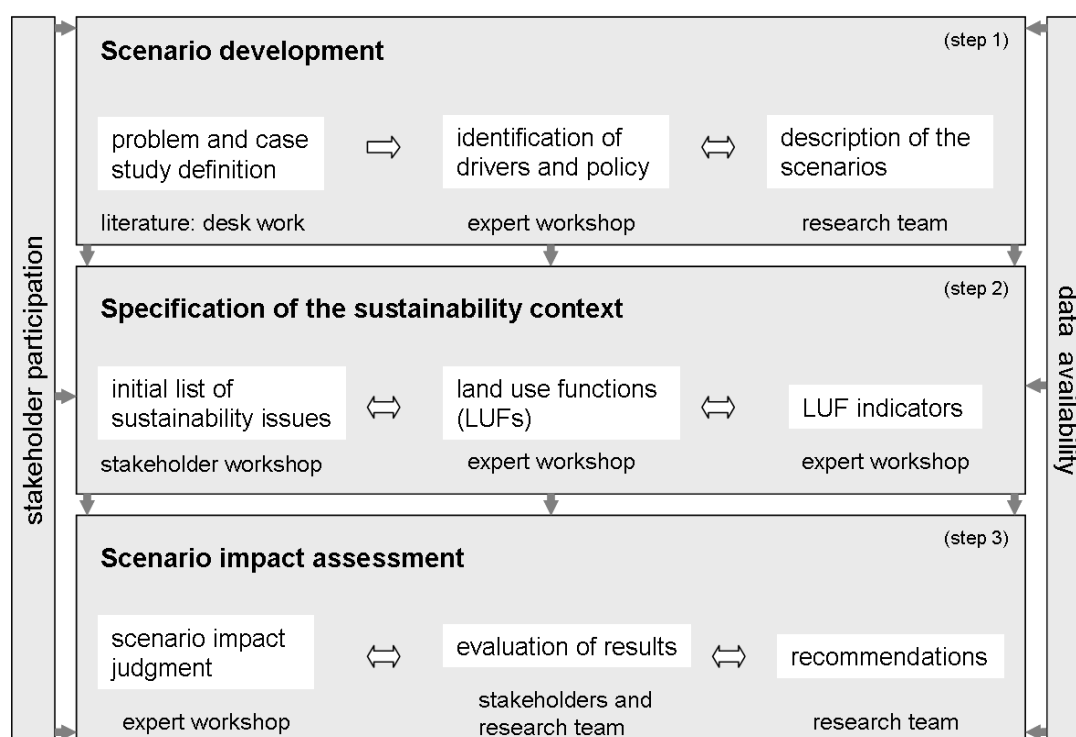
stakeholder participation

Scenario development

(step 1)

problem and case study definition $\Rightarrow$ identification of drivers and policy $\Leftrightarrow$ description of the scenarios

literature: desk work

expert workshop

research team

Specification of the sustainability context

(step 2)

initial list of sustainability issues $\Leftrightarrow$ land use functions (LUFs) $\Leftrightarrow$ LUF indicators

stakeholder workshop

expert workshop

expert workshop

Scenario impact assessment

(step 3)

scenario impact judgment $\Leftrightarrow$ evaluation of results $\Leftrightarrow$ recommendations

expert workshop

stakeholders and research team

research team

data availability